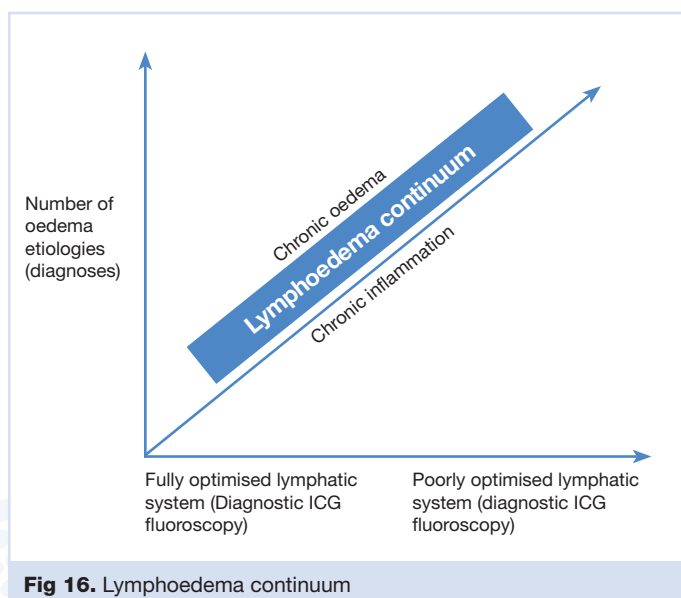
Number of oedema etiologies (diagnoses)

Chronic oedema

Lymphoedema continuum

Chronic inflammation

Fully optimised lymphatic system (Diagnostic ICG fluoroscopy)

Poorly optimised lymphatic system (diagnostic ICG fluoroscopy)

Fig 16. Lymphoedema continuum